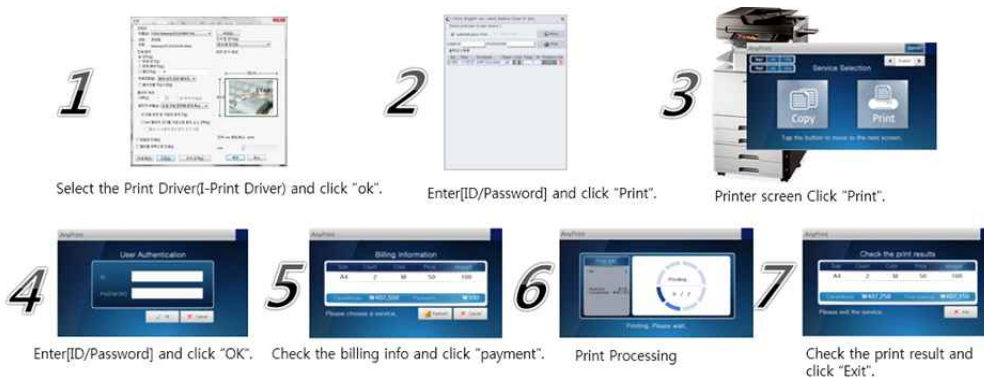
1

Select the Print Driver(I-Print Driver) and click "ok".

2

Enter[ID/Password] and click "Print".

3

AnyPrint

Service Selection

Copy

Print

Tap the button to move to the next screen.

Printer screen Click "Print".

4

AnyPrint

User Authentication

ID

PASSWORD

OK

Cancel

Enter[ID/Password] and click "OK".

5

AnyPrint

Billing Information

| Size | Count | Color | Price | Amount |
|---|---|---|---|---|
| A4 | 2 | M | 50 | 100 |

Please choose a service.

Payment

Cancel

Check the billing info and click "payment".

6

AnyPrint

Printing

Printing. Please wait.

Print Processing

7

AnyPrint

Check the print results

| Size | Count | Color | Price | Amount |
|---|---|---|---|---|
| A4 | 2 | M | 50 | 100 |

Please exit the service.

Exit

Check the print result and click "Exit".